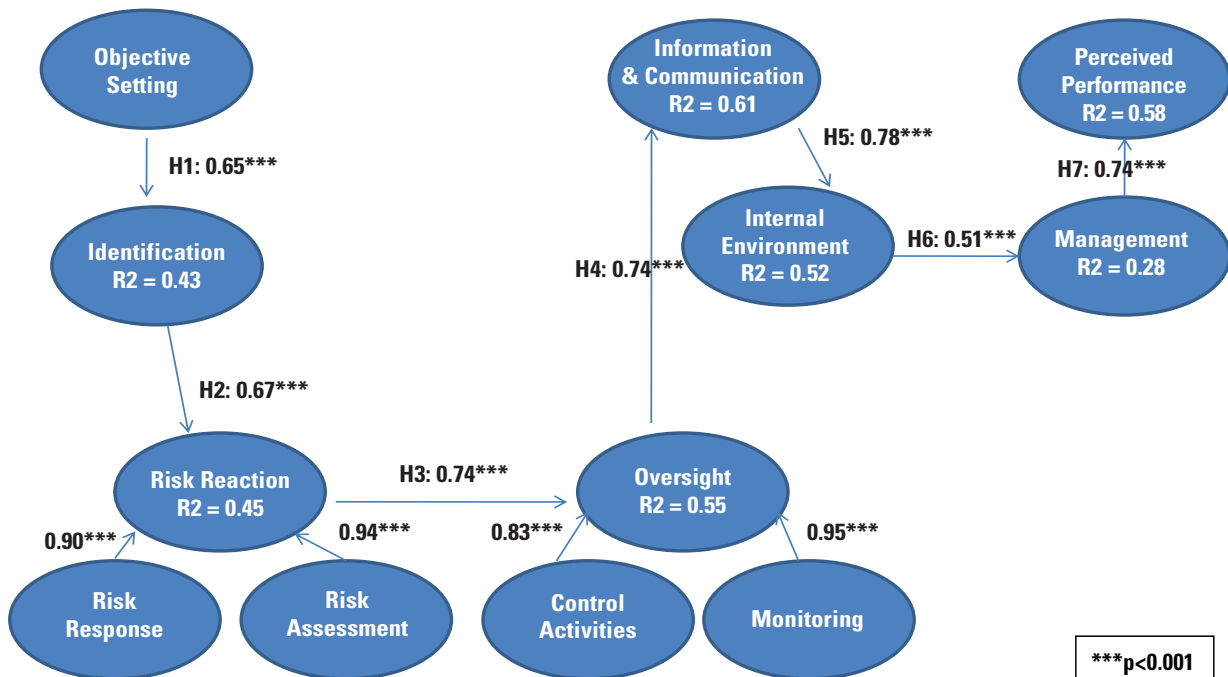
Objective Setting

H1: 0.65***

Identification
R2 = 0.43

H2: 0.67***

Risk Reaction
R2 = 0.45

0.90***

0.94***

Risk Response

Risk Assessment

H3: 0.74***

Oversight
R2 = 0.55

0.83***

0.95***

Control Activities

Monitoring

H4: 0.74***

Information & Communication
R2 = 0.61

H5: 0.78***

Internal Environment
R2 = 0.52

H6: 0.51***

Management
R2 = 0.28

H7: 0.74***

Perceived Performance
R2 = 0.58

***p<0.001